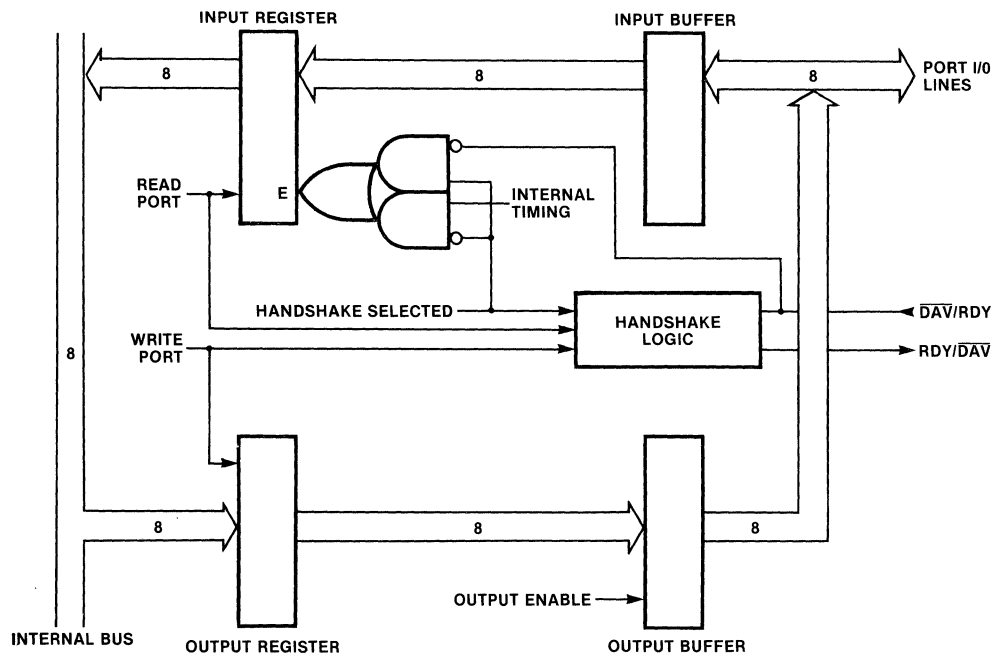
INPUT REGISTER

INPUT BUFFER

8

8

8

PORT I/0 LINES

READ PORT

E

INTERNAL TIMING

HANDSHAKE SELECTED

HANDSHAKE LOGIC

$\overline{DAV}$/RDY

WRITE PORT

RDY/$\overline{DAV}$

8

8

8

8

OUTPUT ENABLE

INTERNAL BUS

OUTPUT REGISTER

OUTPUT BUFFER